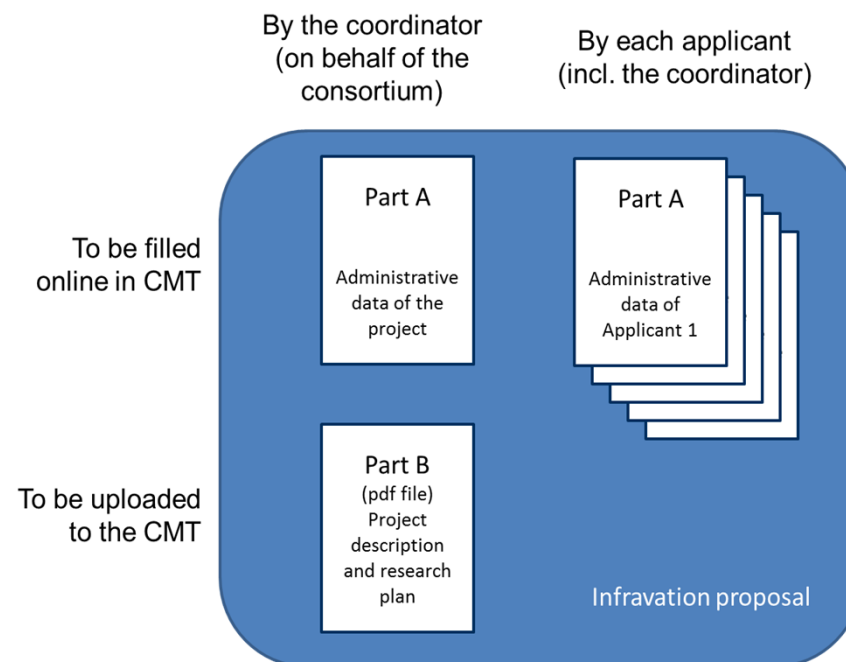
By the coordinator (on behalf of the consortium)

By each applicant (incl. the coordinator)

To be filled online in CMT

Part A

Administrative data of the project

Part A

Administrative data of Applicant 1

To be uploaded to the CMT

Part B
(pdf file)
Project description and research plan

Infravation proposal